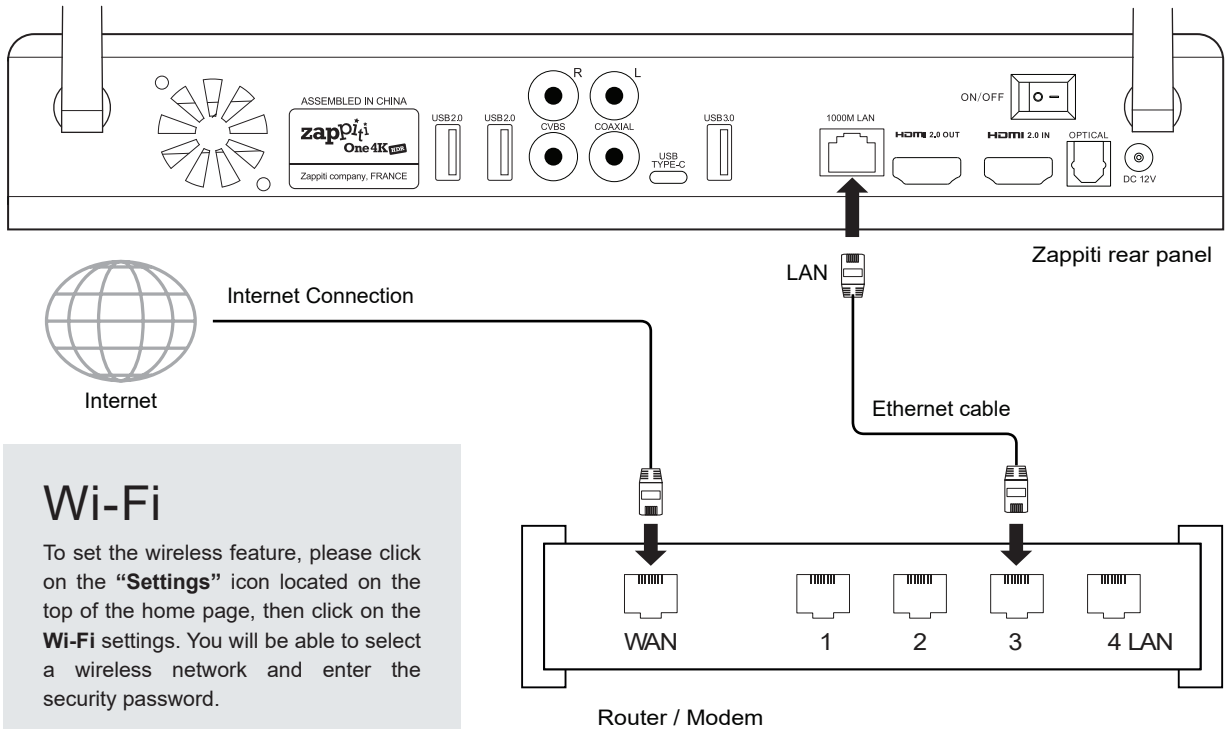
ASSEMBLED IN CHINA

zappiti One 4K HDR

Zappiti company, FRANCE

USB2.0

USB2.0

R

L

CVBS

COAXIAL

USB TYPE-C

USB3.0

1000M LAN

HDMI 2.0 OUT

HDMI 2.0 IN

ON/OFF

OPTICAL

DC 12V

Zappiti rear panel

LAN

Internet Connection

Internet

Ethernet cable

Wi-Fi

To set the wireless feature, please click on the **"Settings"** icon located on the top of the home page, then click on the **Wi-Fi** settings. You will be able to select a wireless network and enter the security password.

WAN

1

2

3

4 LAN

Router / Modem